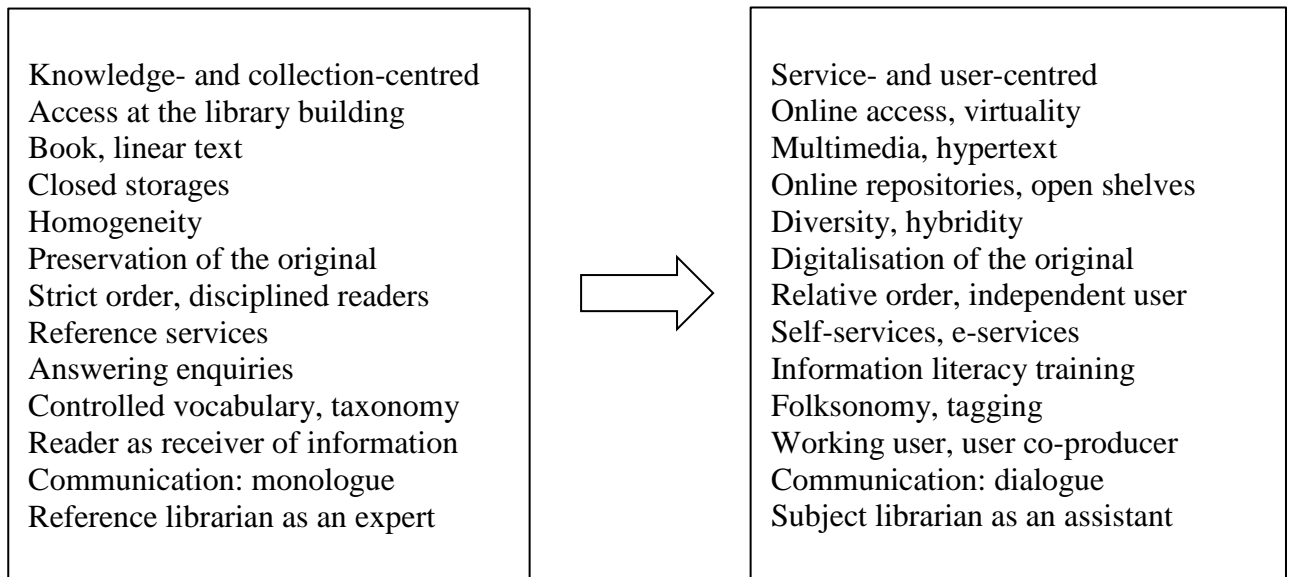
Knowledge- and collection-centred
Access at the library building
Book, linear text
Closed storages
Homogeneity
Preservation of the original
Strict order, disciplined readers
Reference services
Answering enquiries
Controlled vocabulary, taxonomy
Reader as receiver of information
Communication: monologue
Reference librarian as an expert

Service- and user-centred
Online access, virtuality
Multimedia, hypertext
Online repositories, open shelves
Diversity, hybridity
Digitalisation of the original
Relative order, independent user
Self-services, e-services
Information literacy training
Folksonomy, tagging
Working user, user co-producer
Communication: dialogue
Subject librarian as an assistant